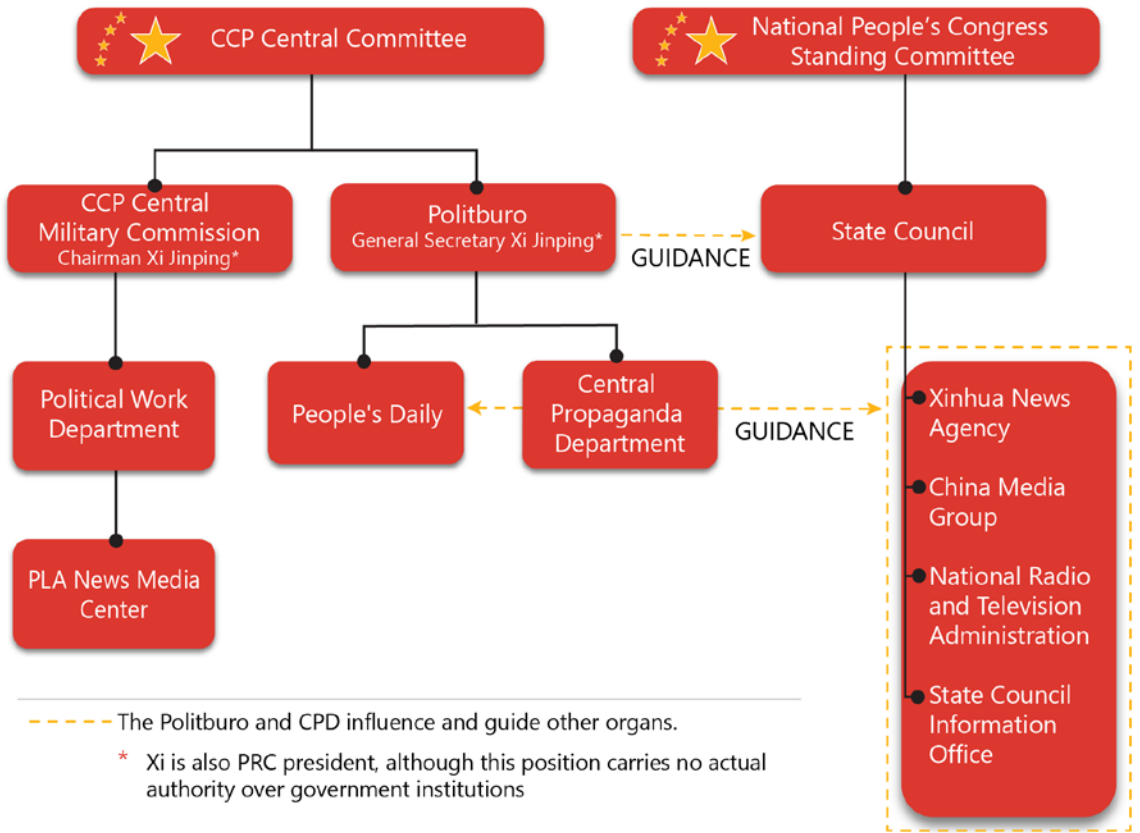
CCP Central Committee

National People's Congress Standing Committee

CCP Central Military Commission
Chairman Xi Jinping*

Politburo
General Secretary Xi Jinping*

GUIDANCE

State Council

Political Work Department

People's Daily

Central Propaganda Department

GUIDANCE

Xinhua News Agency

China Media Group

National Radio and Television Administration

State Council Information Office

PLA News Media Center

The Politburo and CPD influence and guide other organs.

* Xi is also PRC president, although this position carries no actual authority over government institutions